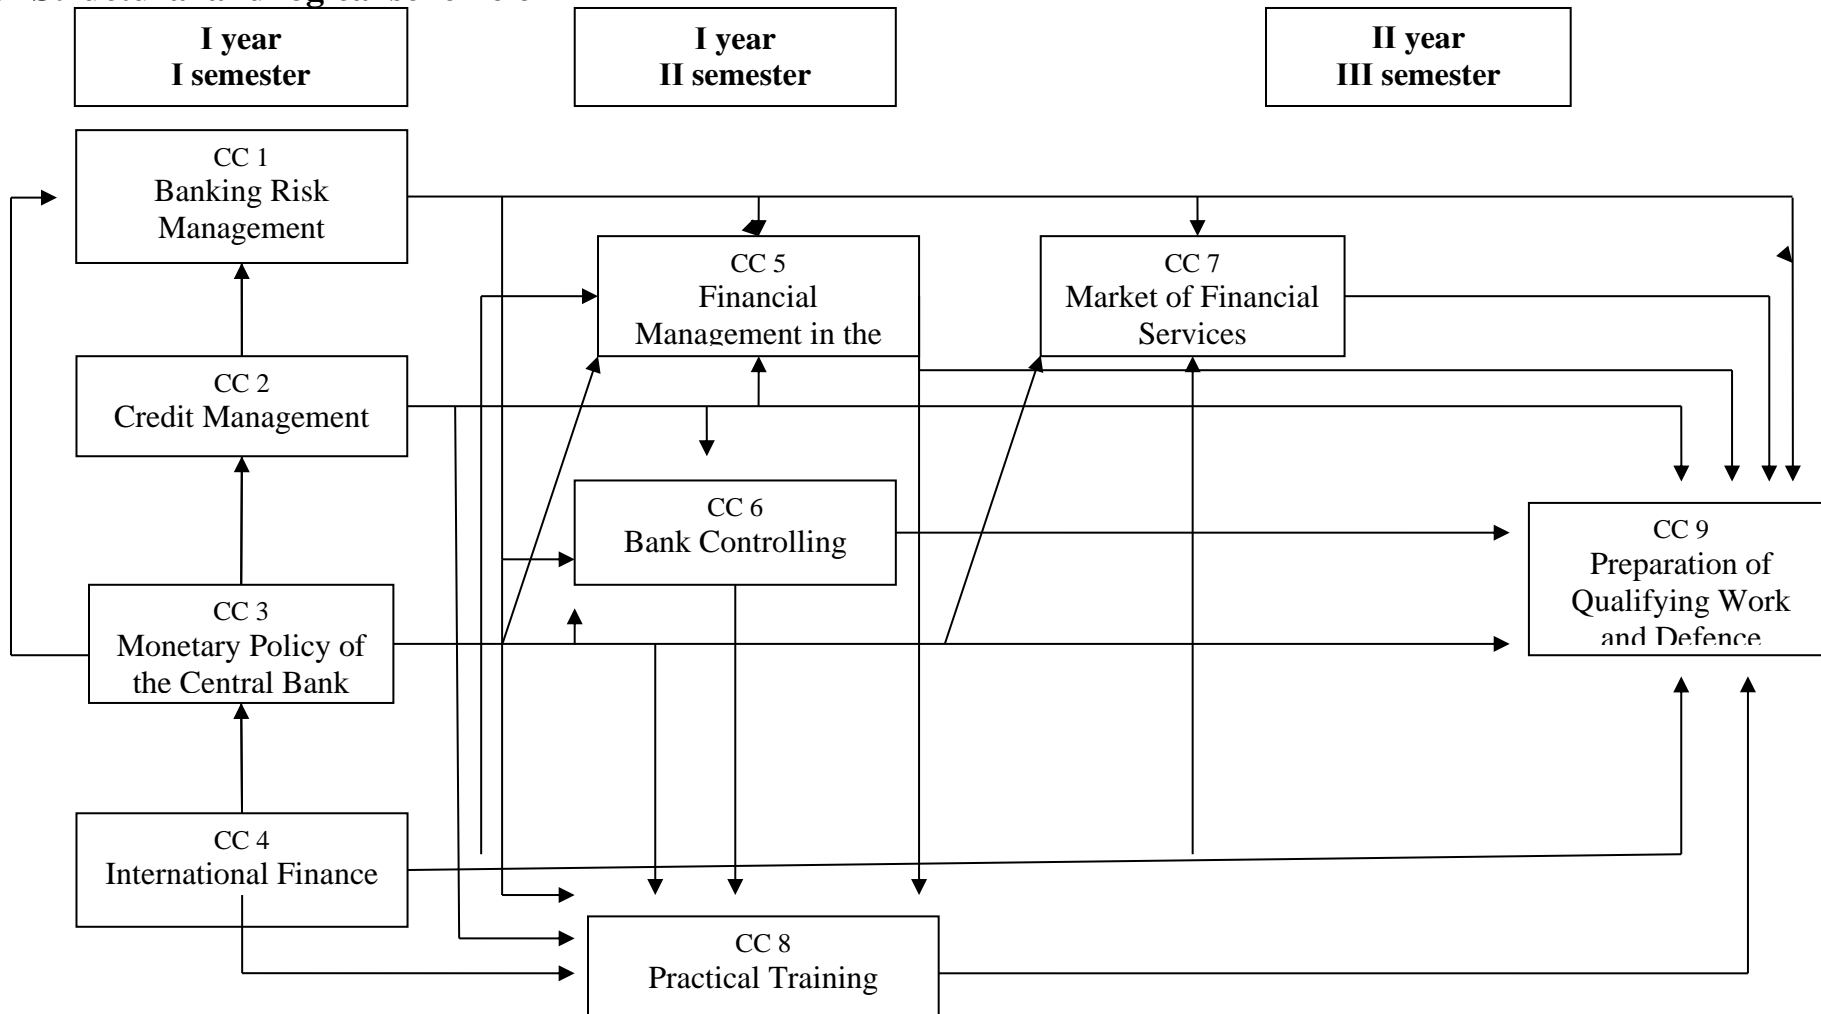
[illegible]

I year
I semester

I year
II semester

II year
III semester

CC 1
Banking Risk Management

CC 5
Financial Management in the

CC 7
Market of Financial Services

CC 2
Credit Management

CC 6
Bank Controlling

CC 9
Preparation of Qualifying Work and Defence

CC 3
Monetary Policy of the Central Bank

CC 4
International Finance

CC 8
Practical Training